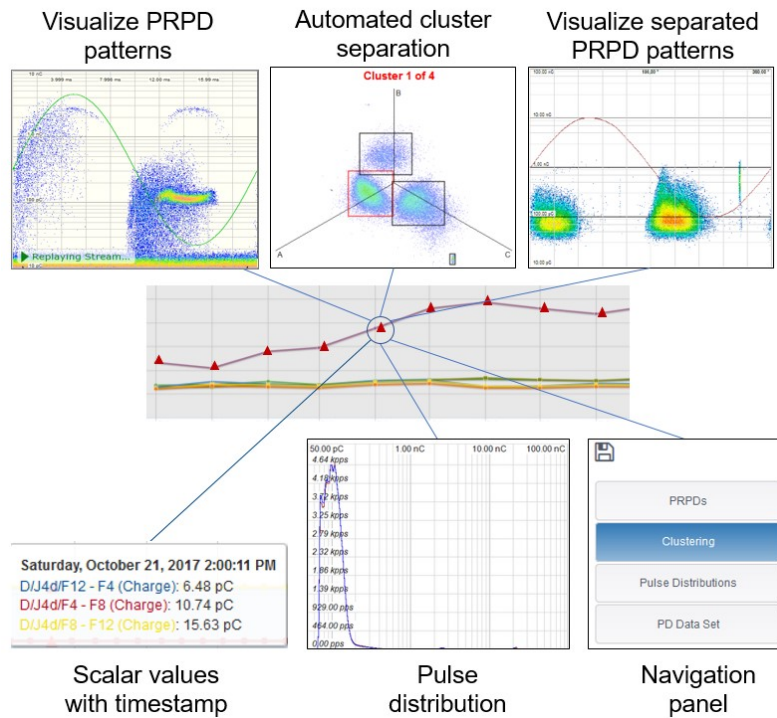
Visualize PRPD patterns

Automated cluster separation

Visualize separated PRPD patterns

10 nC

3.999 ms

7.999 ms

12.00 ms

15.99 ms

100 pC

Replaying Stream...

10 pC

Cluster 1 of 4

B

A

C

100.00 nC

180.00 °

360.00 °

10.00 nC

1.00 nC

100.0 pC

10.00 pC

50.00 pC

1.00 nC

10.00 nC

100.00 nC

4.64 kpps

4.18 kpps

3.72 kpps

3.25 kpps

2.79 kpps

2.32 kpps

1.86 kpps

1.39 kpps

929.00 pps

464.00 pps

0.00 pps

Saturday, October 21, 2017 2:00:11 PM

D/J4d/F12 - F4 (Charge): 6.48 pC

D/J4d/F4 - F8 (Charge): 10.74 pC

D/J4d/F8 - F12 (Charge): 15.63 pC

PRPDs

Clustering

Pulse Distributions

PD Data Set

Scalar values with timestamp

Pulse distribution

Navigation panel